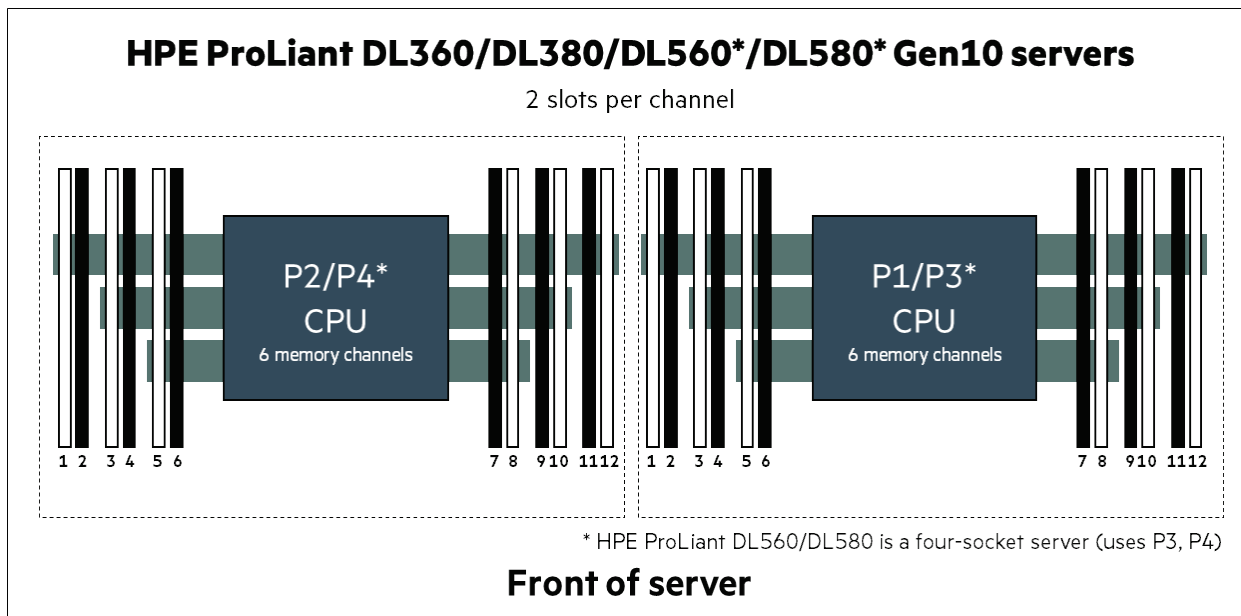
HPE ProLiant DL360/DL380/DL560*/DL580* Gen10 servers

2 slots per channel

P2/P4*
CPU
6 memory channels

1 2 3 4 5 6 7 8 9 10 11 12

P1/P3*
CPU
6 memory channels

1 2 3 4 5 6 7 8 9 10 11 12

* HPE ProLiant DL560/DL580 is a four-socket server (uses P3, P4)

Front of server